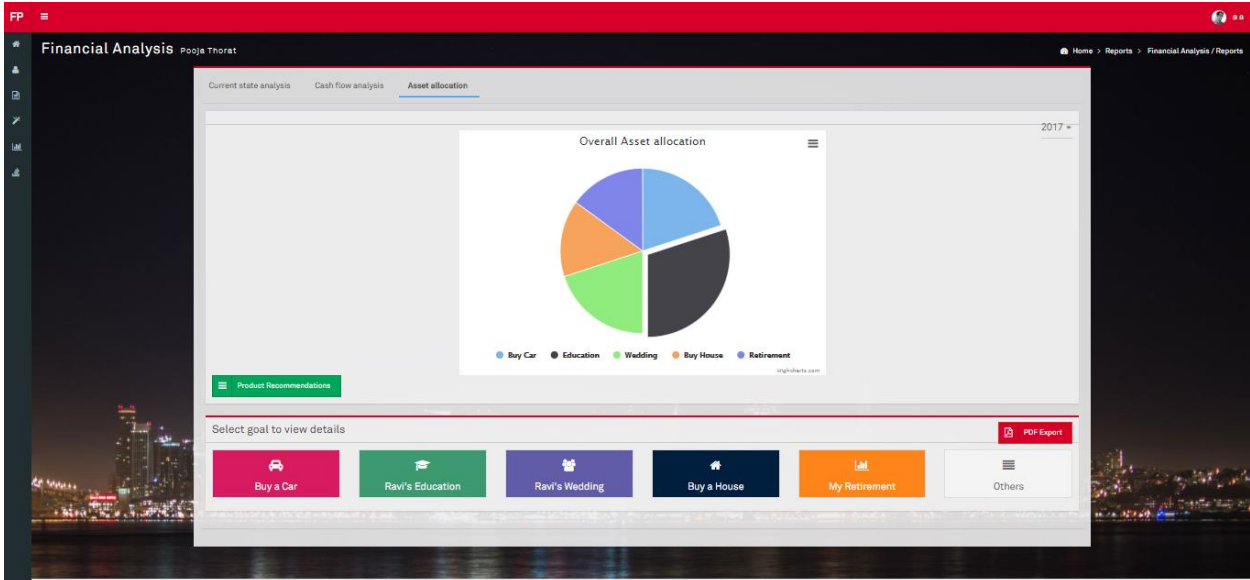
FP ≡

a a

Financial Analysis Pooja Thorat

Home > Reports > Financial Analysis / Reports

Current state analysis

Cash flow analysis

Asset allocation

2017

Overall Asset allocation

Buy Car

Education

Wedding

Buy House

Retirement

Highcharts.com

Product Recommendations

Select goal to view details

PDF Export

Buy a Car

Ravi's Education

Ravi's Wedding

Buy a House

My Retirement

Others